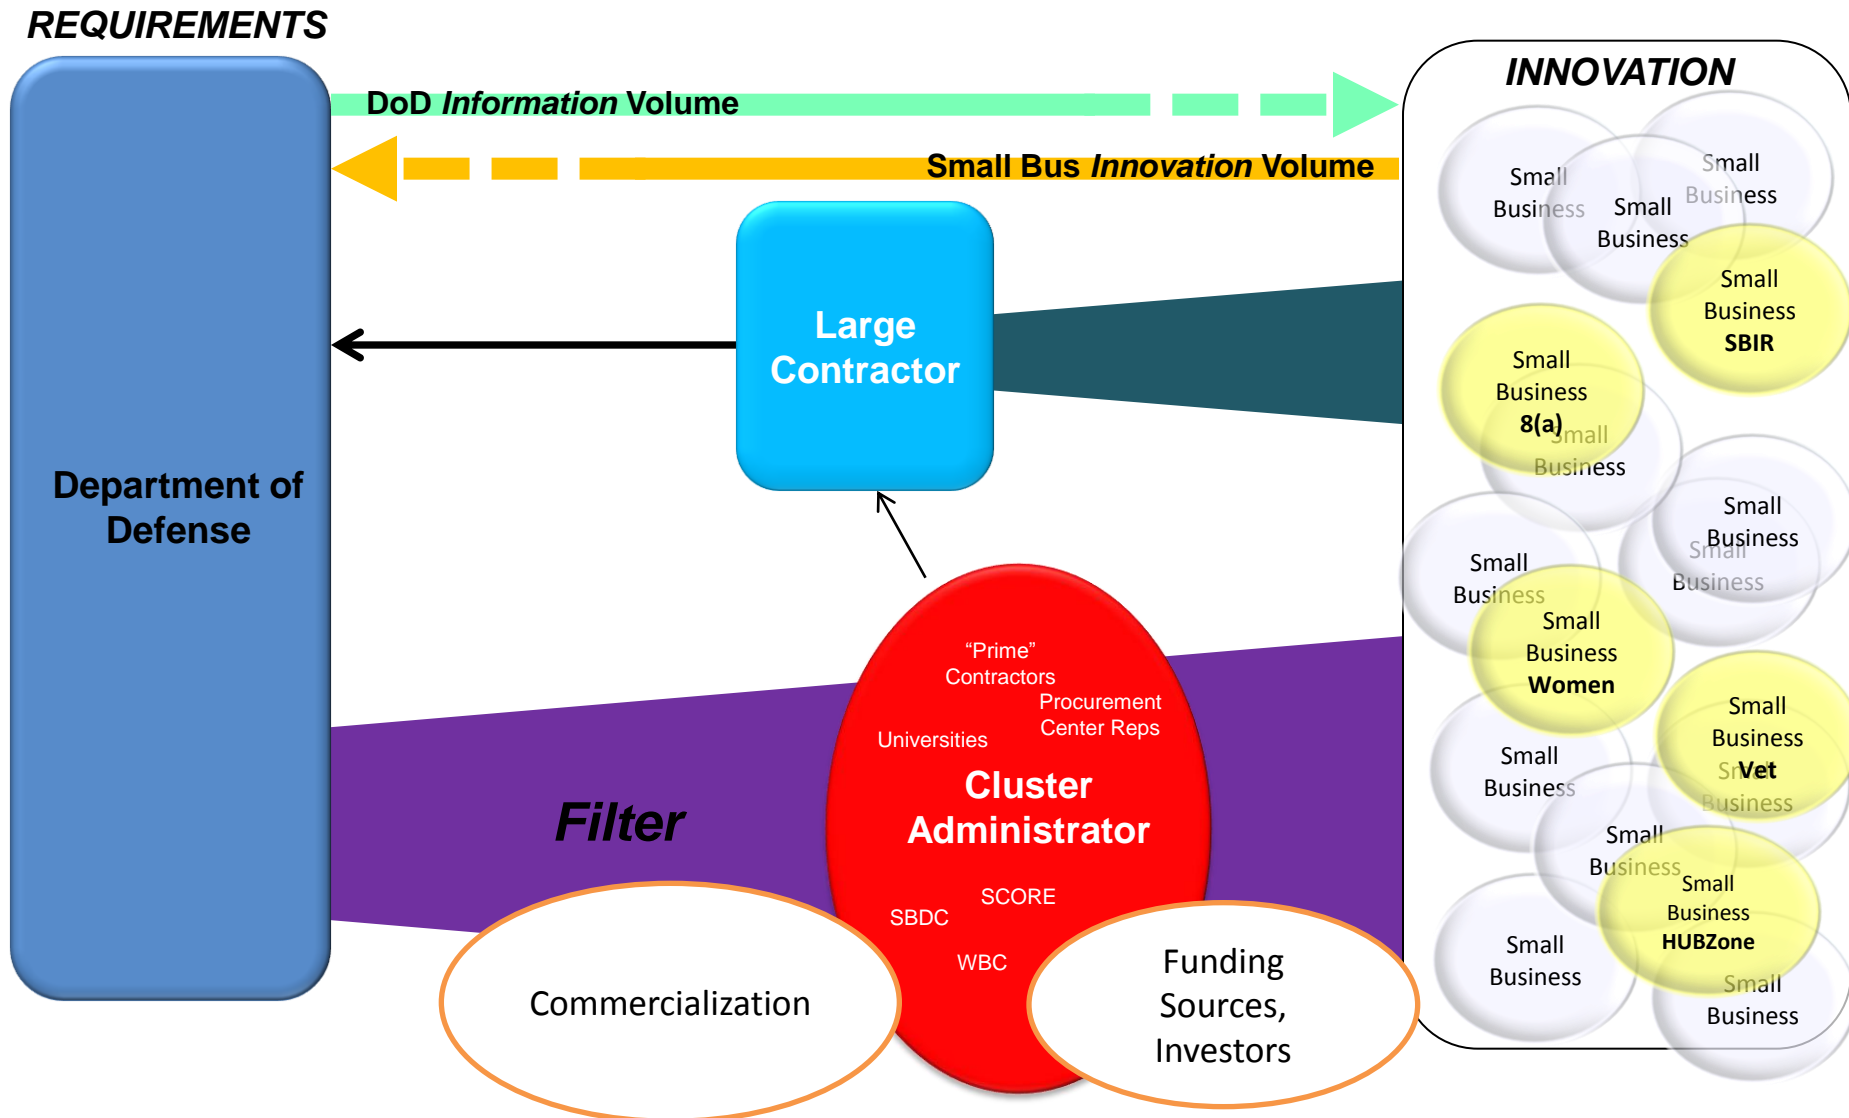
REQUIREMENTS

DoD *Information* Volume

Small Bus *Innovation* Volume

INNOVATION

Department of Defense

Large Contractor

Small Business

Small Business

Small Business

Small Business SBIR

Small Business 8(a)

Small Business

Small Business

Small Business

Small Business

Small Business Women

Small Business

Small Business Vet

Small Business

Small Business

Small Business HUBZone

Small Business

Small Business

“Prime” Contractors

Procurement Center Reps

Universities

Cluster Administrator

SCORE

SBDC

WBC

Filter

Commercialization

Funding Sources, Investors